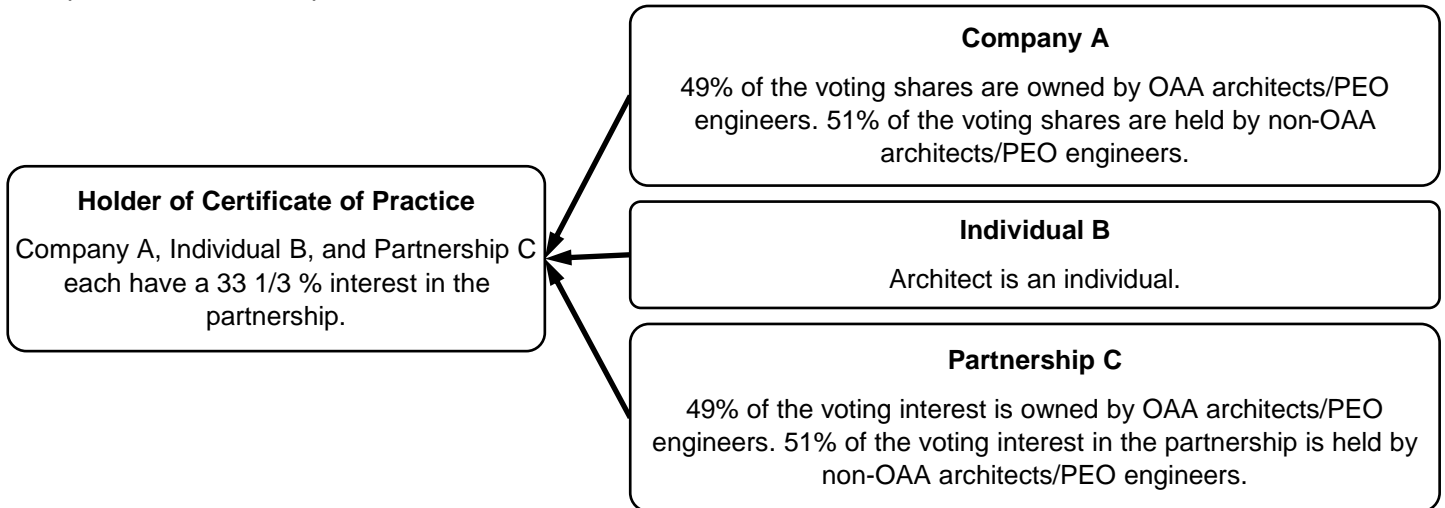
Holder of Certificate of Practice

Company A, Individual B, and Partnership C each have a 33 1/3 % interest in the partnership.

Company A

49% of the voting shares are owned by OAA architects/PEO engineers. 51% of the voting shares are held by non-OAA architects/PEO engineers.

Individual B

Architect is an individual.

Partnership C

49% of the voting interest is owned by OAA architects/PEO engineers. 51% of the voting interest in the partnership is held by non-OAA architects/PEO engineers.